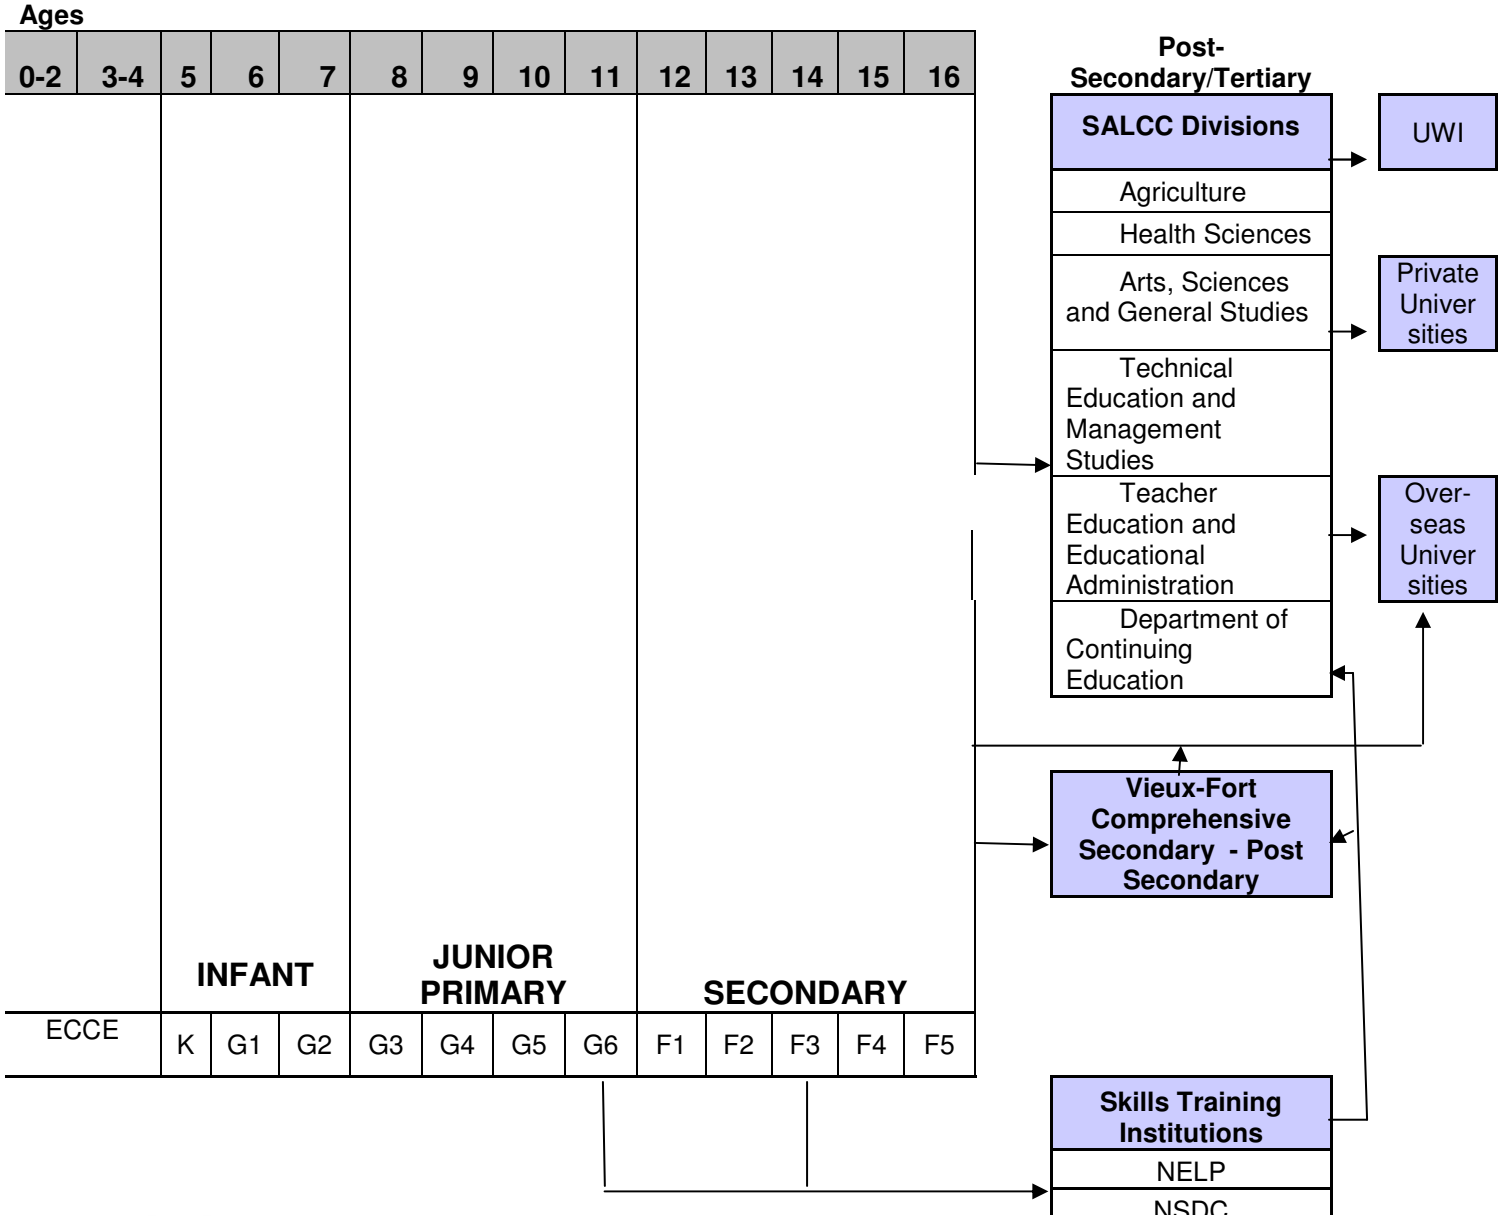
Ages

| 0-2 | 3-4 | 5 | 6 | 7 | 8 | 9 | 10 | 11 | 12 | 13 | 14 | 15 | 16 |
|---|---|---|---|---|---|---|---|---|---|---|---|---|---|

INFANT

JUNIOR PRIMARY

SECONDARY

| ECCE | K | G1 | G2 | G3 | G4 | G5 | G6 | F1 | F2 | F3 | F4 | F5 |
|---|---|---|---|---|---|---|---|---|---|---|---|---|

Post-Secondary/Tertiary

SALCC Divisions

Agriculture

Health Sciences

Arts, Sciences and General Studies

Technical Education and Management Studies

Teacher Education and Educational Administration

Department of Continuing Education

UWI

Private Univer sities

Over-seas Univer sities

Vieux-Fort Comprehensive Secondary - Post Secondary

Skills Training Institutions

NELP

NSDC